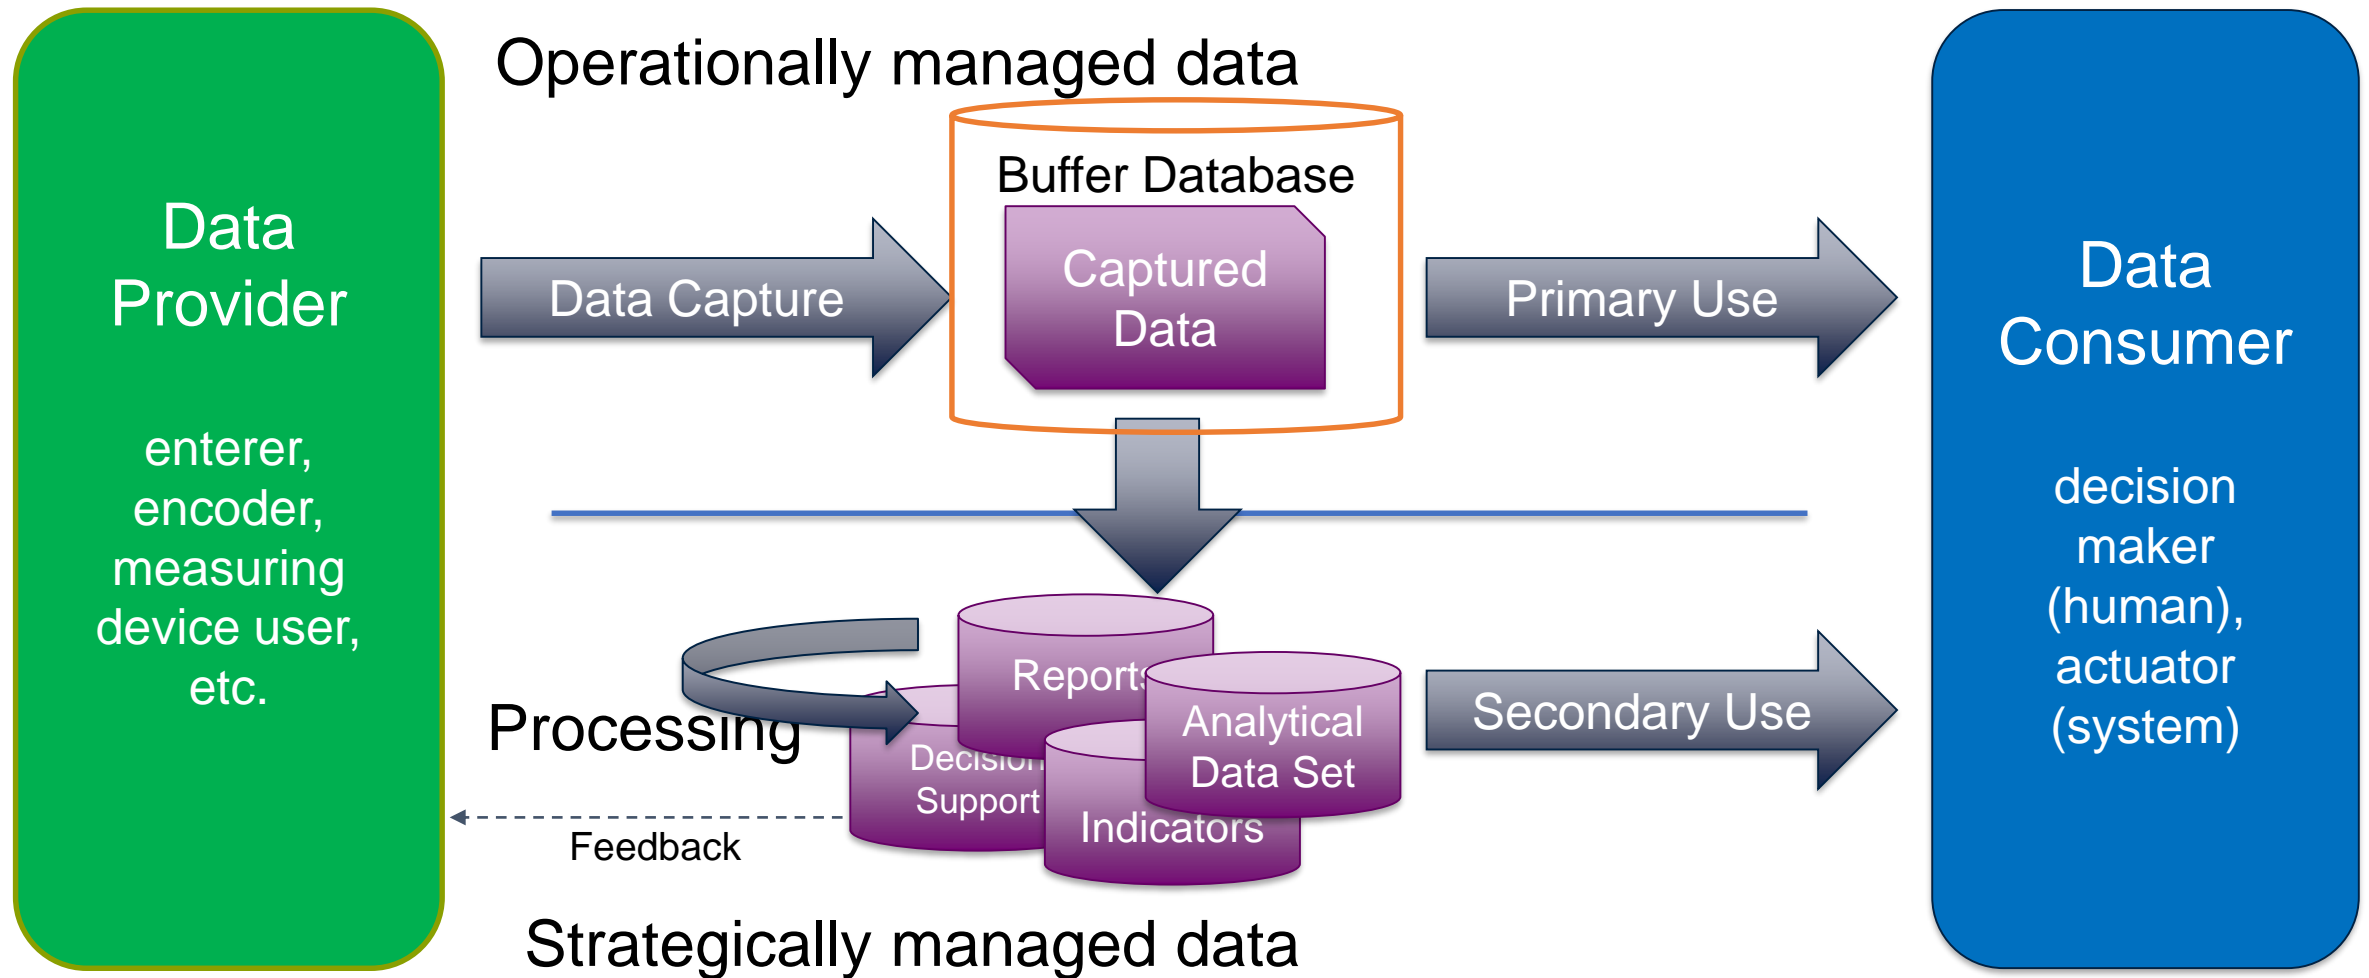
Data Provider

enterer, encoder, measuring device user, etc.

Operationally managed data

Buffer Database

Data Capture

Captured Data

Primary Use

Data Consumer

decision maker (human), actuator (system)

Processing

Reports

Decision Support

Analytical Data Set

Indicators

Secondary Use

Feedback

Strategically managed data